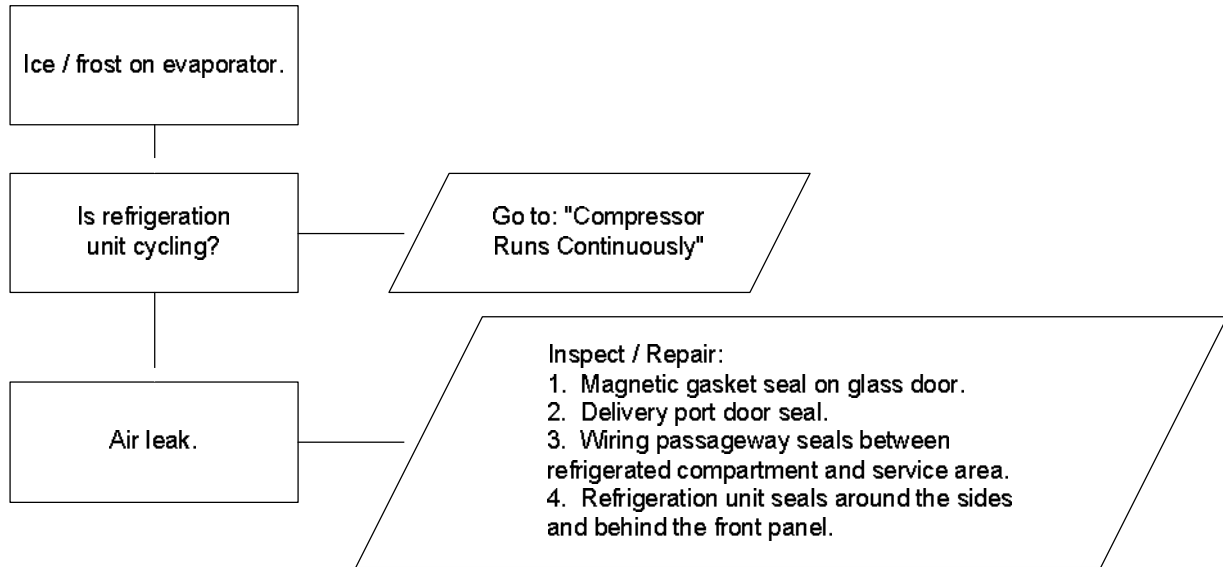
Ice / frost on evaporator.

Is refrigeration unit cycling?

Go to: "Compressor Runs Continuously"

Air leak.

Inspect / Repair:
1. Magnetic gasket seal on glass door.
2. Delivery port door seal.
3. Wiring passageway seals between refrigerated compartment and service area.
4. Refrigeration unit seals around the sides and behind the front panel.